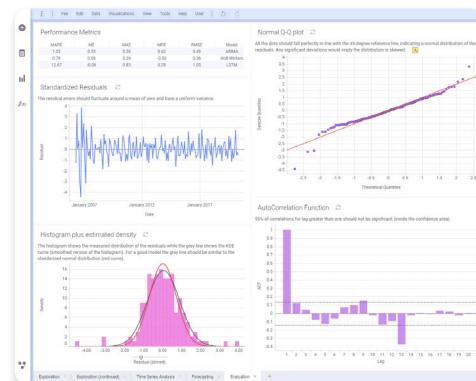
File Edit Data Visualizations View Tools Help User

Performance Metrics

| MAPE | ME | MAE | MPE | RMSE | Model |
|---|---|---|---|---|---|
| 1.03 | 0.33 | 0.36 | 0.42 | 0.45 | ARIMA |
| 0.79 | 0.03 | 0.29 | -0.50 | 0.36 | Holt-Winters |
| 12.47 | -0.06 | 0.83 | 0.28 | 1.05 | LSTM |

Standardized Residuals

The residual errors should fluctuate around a mean of zero and have a uniform variance.

Residual

January 2007 January 2012 January 2017

Date

Histogram plus estimated density

The histogram shows the measured distribution of the residuals while the grey line shows the KDE curve (smoothed version of the histogram). For a good model the grey line should be similar to the standardized normal distribution (red curve).

Density

-4.00 -3.00 -2.00 -1.00 0.00 1.00 2.00 3.00 4.00

Residual (stdized)

Normal Q-Q plot

All the dots should fall perfectly in line with the 45-degree reference line, indicating a normal distribution of the residuals. Any significant deviations would imply the distribution is skewed.

Sample Quantiles

Theoretical Quantiles

AutoCorrelation Function

95% of correlations for lag greater than one should not be significant (inside the confidence area).

ACF

1 2 3 4 5 6 7 8 9 10 11 12 13 14 15 16 17 18 19 20

Lag

Exploration | Exploration (continued) | Time Series Analysis | Forecasting | Evaluation × | +